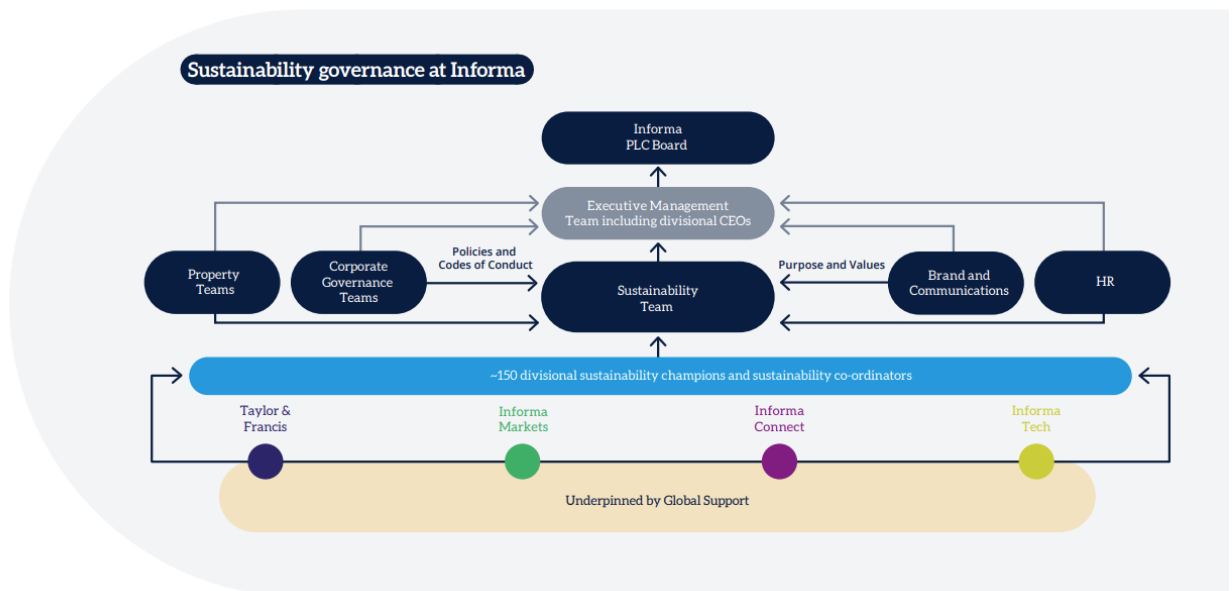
Sustainability governance at Informa

Informa PLC Board

Executive Management Team including divisional CEOs

Property Teams

Corporate Governance Teams

Policies and Codes of Conduct

Sustainability Team

Purpose and Values

Brand and Communications

HR

~150 divisional sustainability champions and sustainability co-ordinators

Taylor & Francis

Informa Markets

Informa Connect

Informa Tech

Underpinned by Global Support